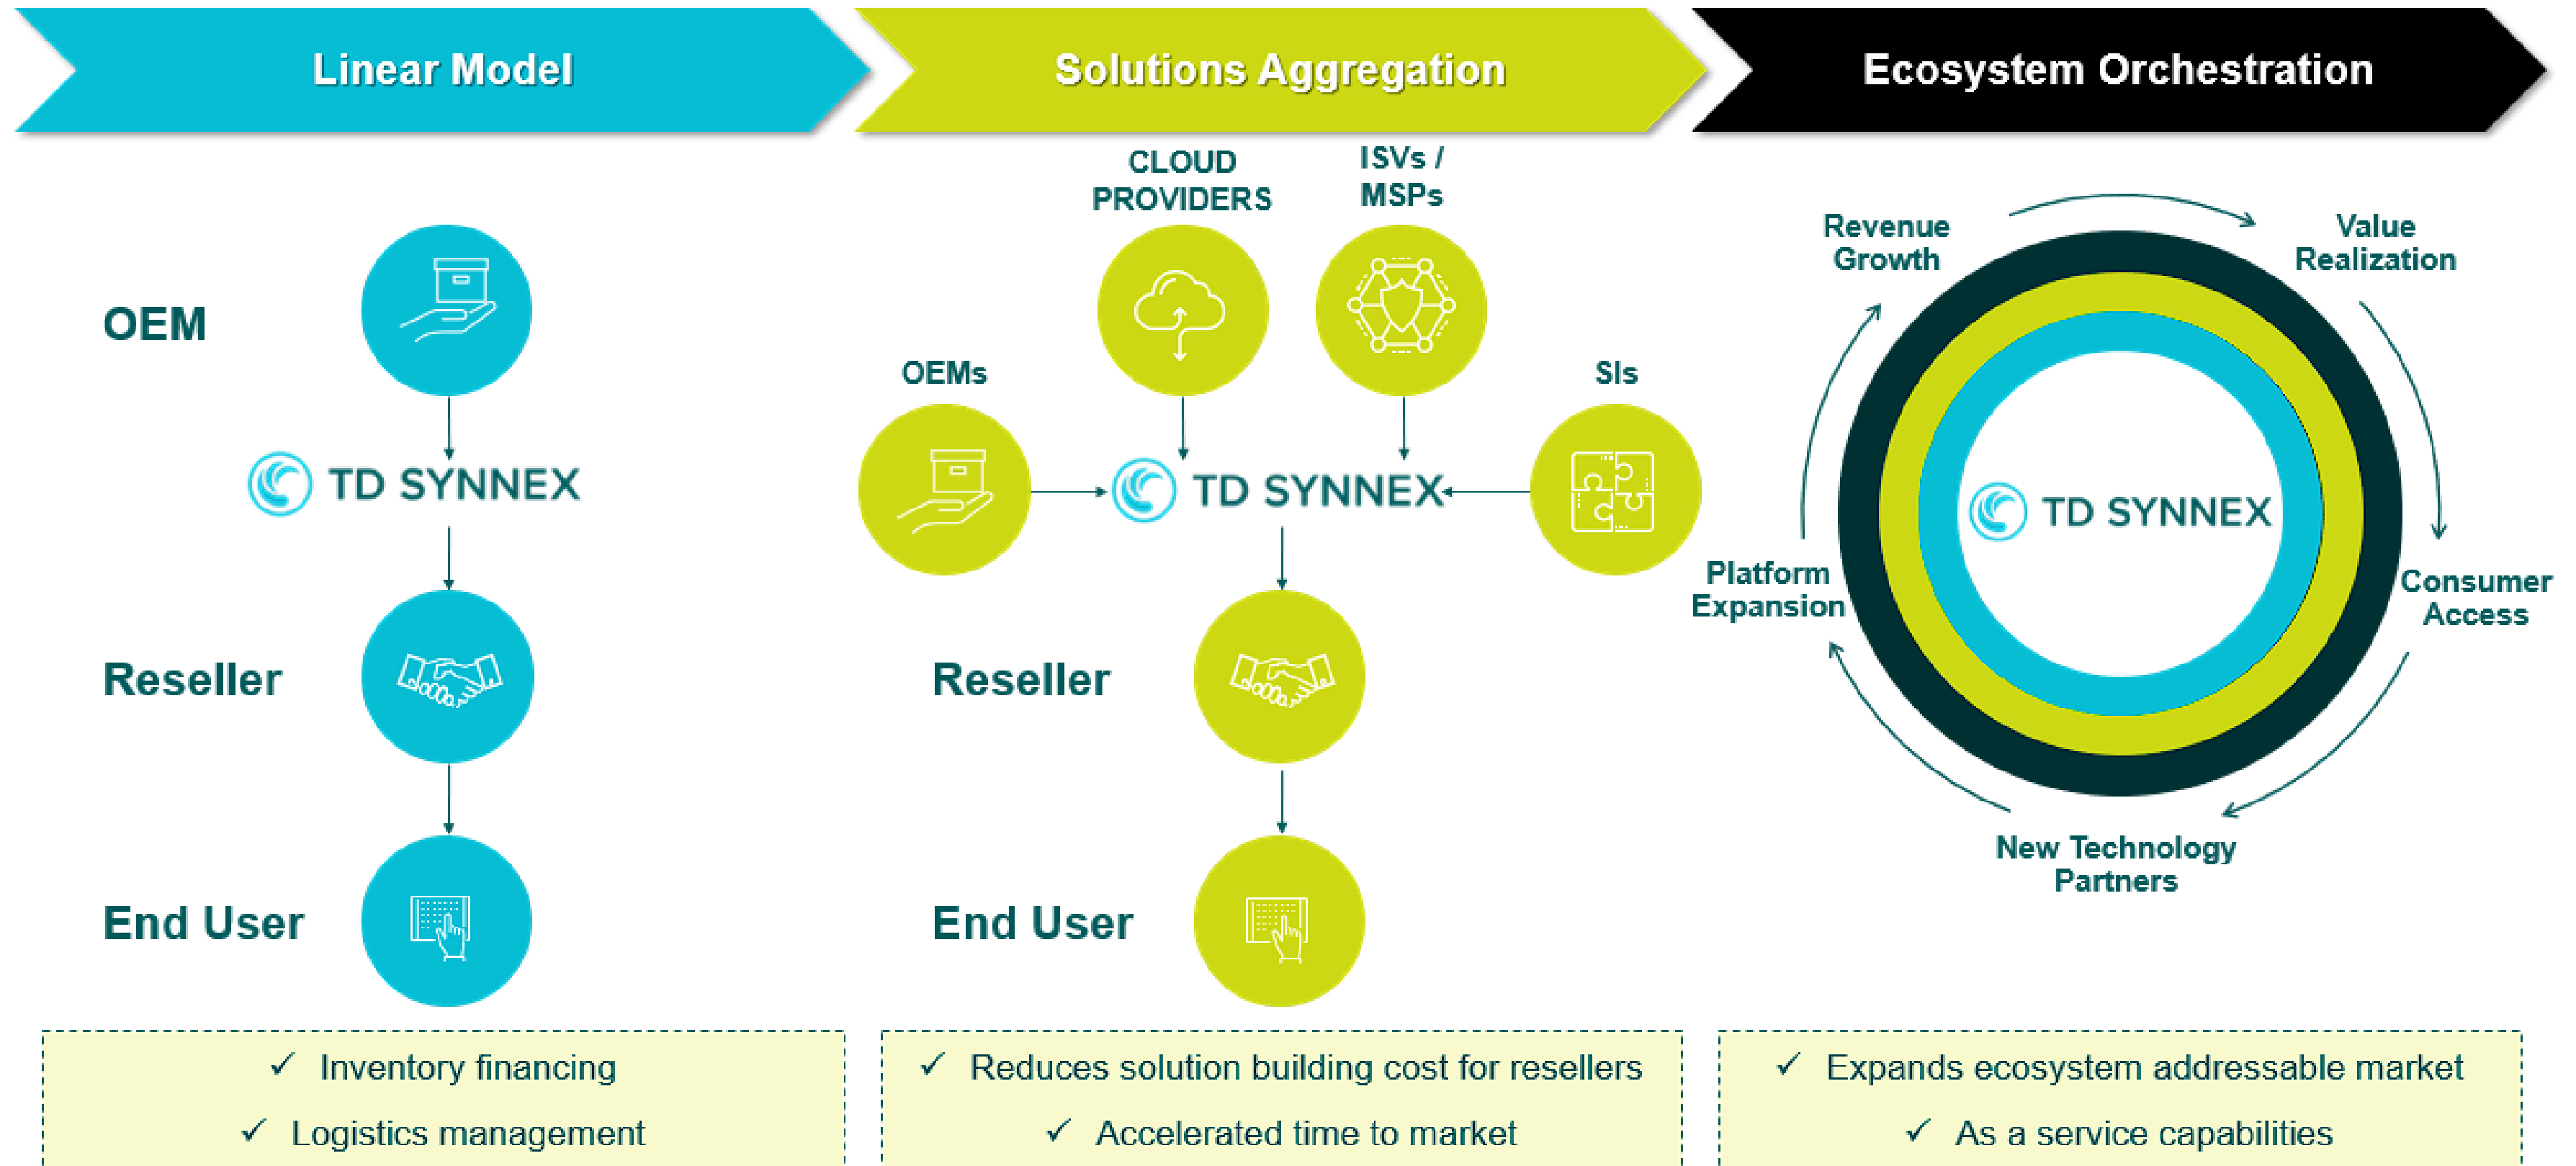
Linear Model

OEM

TD SYNNEX

Reseller

End User

✓ Inventory financing

✓ Logistics management

Solutions Aggregation

CLOUD PROVIDERS

ISVs / MSPs

OEMs

TD SYNNEX

SIs

Reseller

End User

✓ Reduces solution building cost for resellers

✓ Accelerated time to market

Ecosystem Orchestration

Revenue Growth

Value Realization

TD SYNNEX

Platform Expansion

Consumer Access

New Technology Partners

✓ Expands ecosystem addressable market

✓ As a service capabilities